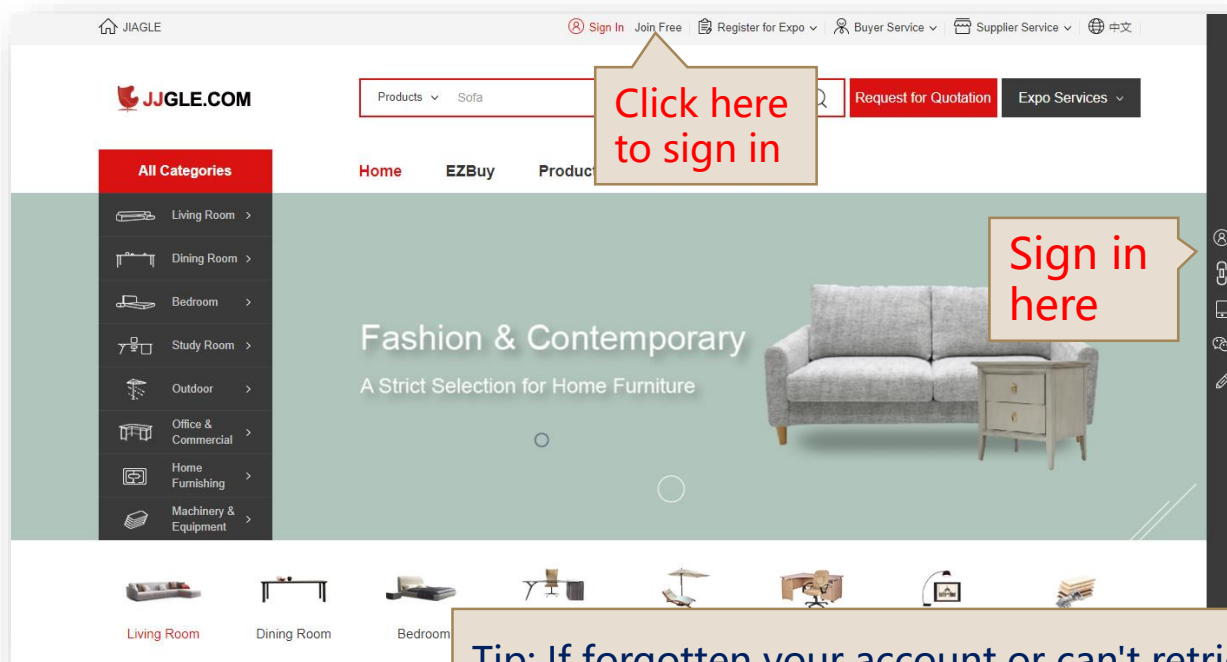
JIAGLE

Sign In Join Free | Register for Expo | Buyer Service | Supplier Service | 中文

JJGLE.COM

Products Sofa

Click here to sign in

Request for Quotation

Expo Services

All Categories

Home EZBuy Product

Living Room

Dining Room

Bedroom

Study Room

Outdoor

Office & Commercial

Home Furnishing

Machinery & Equipment

Fashion & Contemporary

A Strict Selection for Home Furniture

Sign in here

Living Room Dining Room Bedroom

Tip: If forgotten your account or can't retri